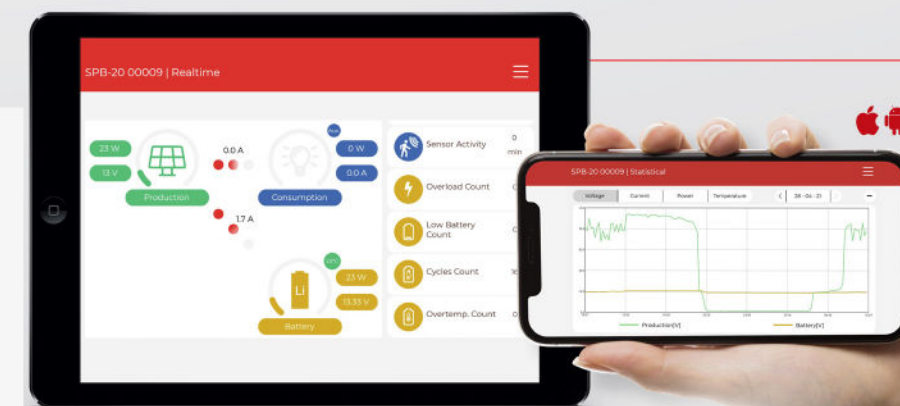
SPB-20 00009 | Realtime

23 W
13 V
Production

0.0 A

0 W
0.0 A
Consumption

1.7 A

Li
23 W
13.33 V
Battery

Sensor Activity
0
min

Overload Count
0

Low Battery Count
0

Cycles Count
16

Overtemp. Count
0

SPB-20 00009 | Statistical

Voltage
Current
Power
Temperature
2K - 06 - 21

Production[V]
Battery[V]